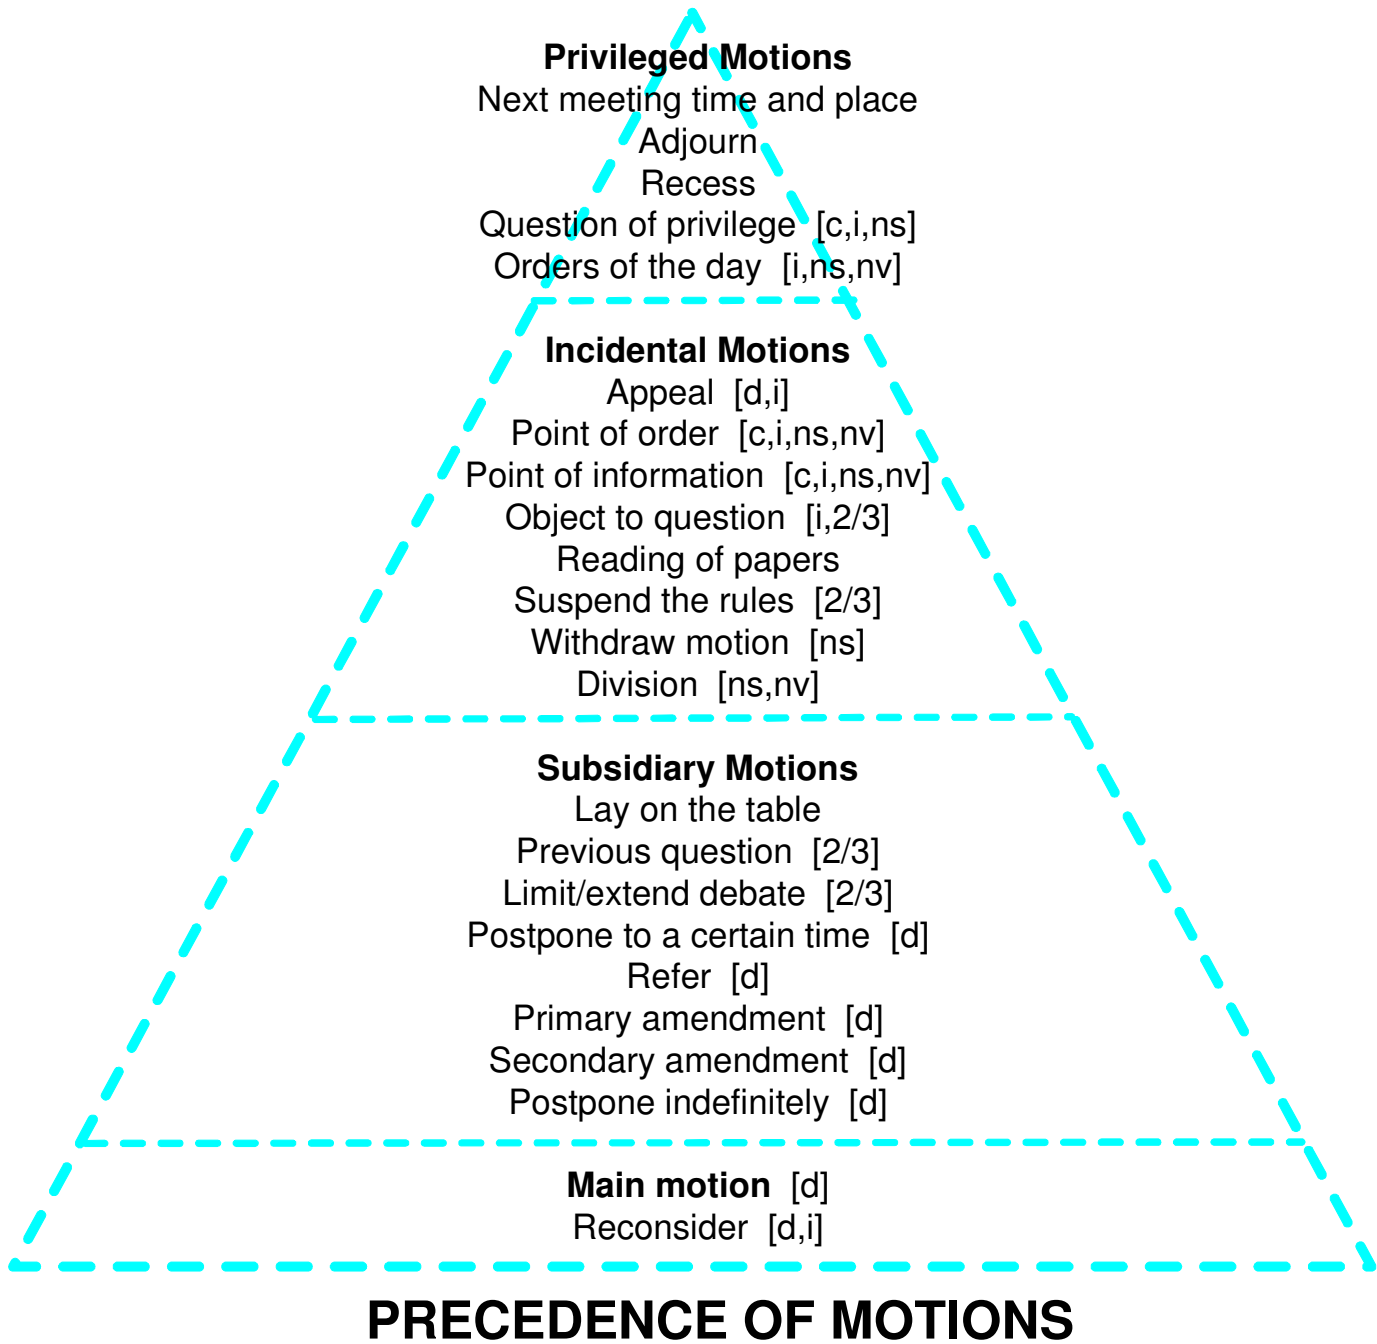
**Privileged Motions**
Next meeting time and place
Adjourn
Recess
Question of privilege [c,i,ns]
Orders of the day [i,ns,nv]

**Incidental Motions**
Appeal [d,i]
Point of order [c,i,ns,nv]
Point of information [c,i,ns,nv]
Object to question [i,2/3]
Reading of papers
Suspend the rules [2/3]
Withdraw motion [ns]
Division [ns,nv]

**Subsidiary Motions**
Lay on the table
Previous question [2/3]
Limit/extend debate [2/3]
Postpone to a certain time [d]
Refer [d]
Primary amendment [d]
Secondary amendment [d]
Postpone indefinitely [d]

**Main motion** [d]
Reconsider [d,i]

PRECEDENCE OF MOTIONS